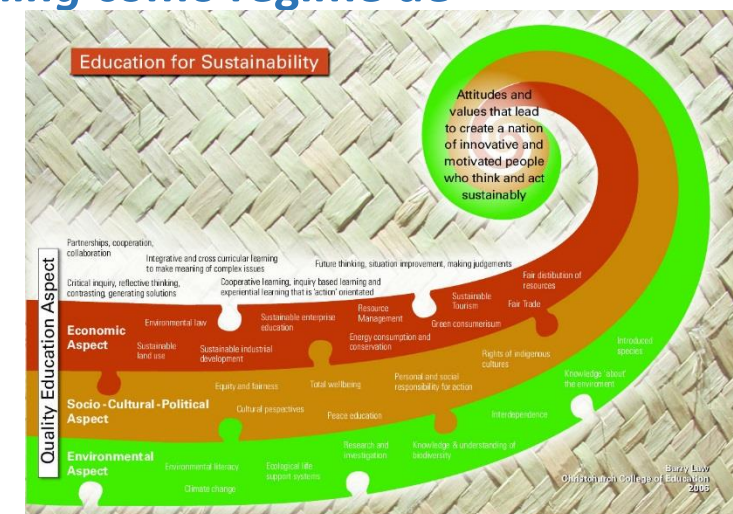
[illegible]

Education for Sustainability

Attitudes and values that lead to create a nation of innovative and motivated people who think and act sustainably

Quality Education Aspect

Partnerships, cooperation, collaboration

Integrative and cross curricular learning to make meaning of complex issues

Critical inquiry, reflective thinking, contrasting, generating solutions

Cooperative learning, inquiry based learning and experiential learning that is 'action' orientated

Future thinking, situation improvement, making judgements

Fair distribution of resources

Sustainable Tourism

Fair Trade

Resource Management

Green consumerism

Economic Aspect

Environmental law

Sustainable enterprise education

Sustainable land use

Sustainable industrial development

Energy consumption and conservation

Rights of indigenous cultures

Introduced species

Equity and fairness

Total wellbeing

Personal and social responsibility for action

Knowledge 'about' the environment

Socio-Cultural-Political Aspect

Cultural perspectives

Peace education

Interdependence

Environmental Aspect

Environmental literacy

Ecological life support systems

Research and investigation

Knowledge & understanding of biodiversity

Climate change

Barry Law
Christchurch College of Education
2005